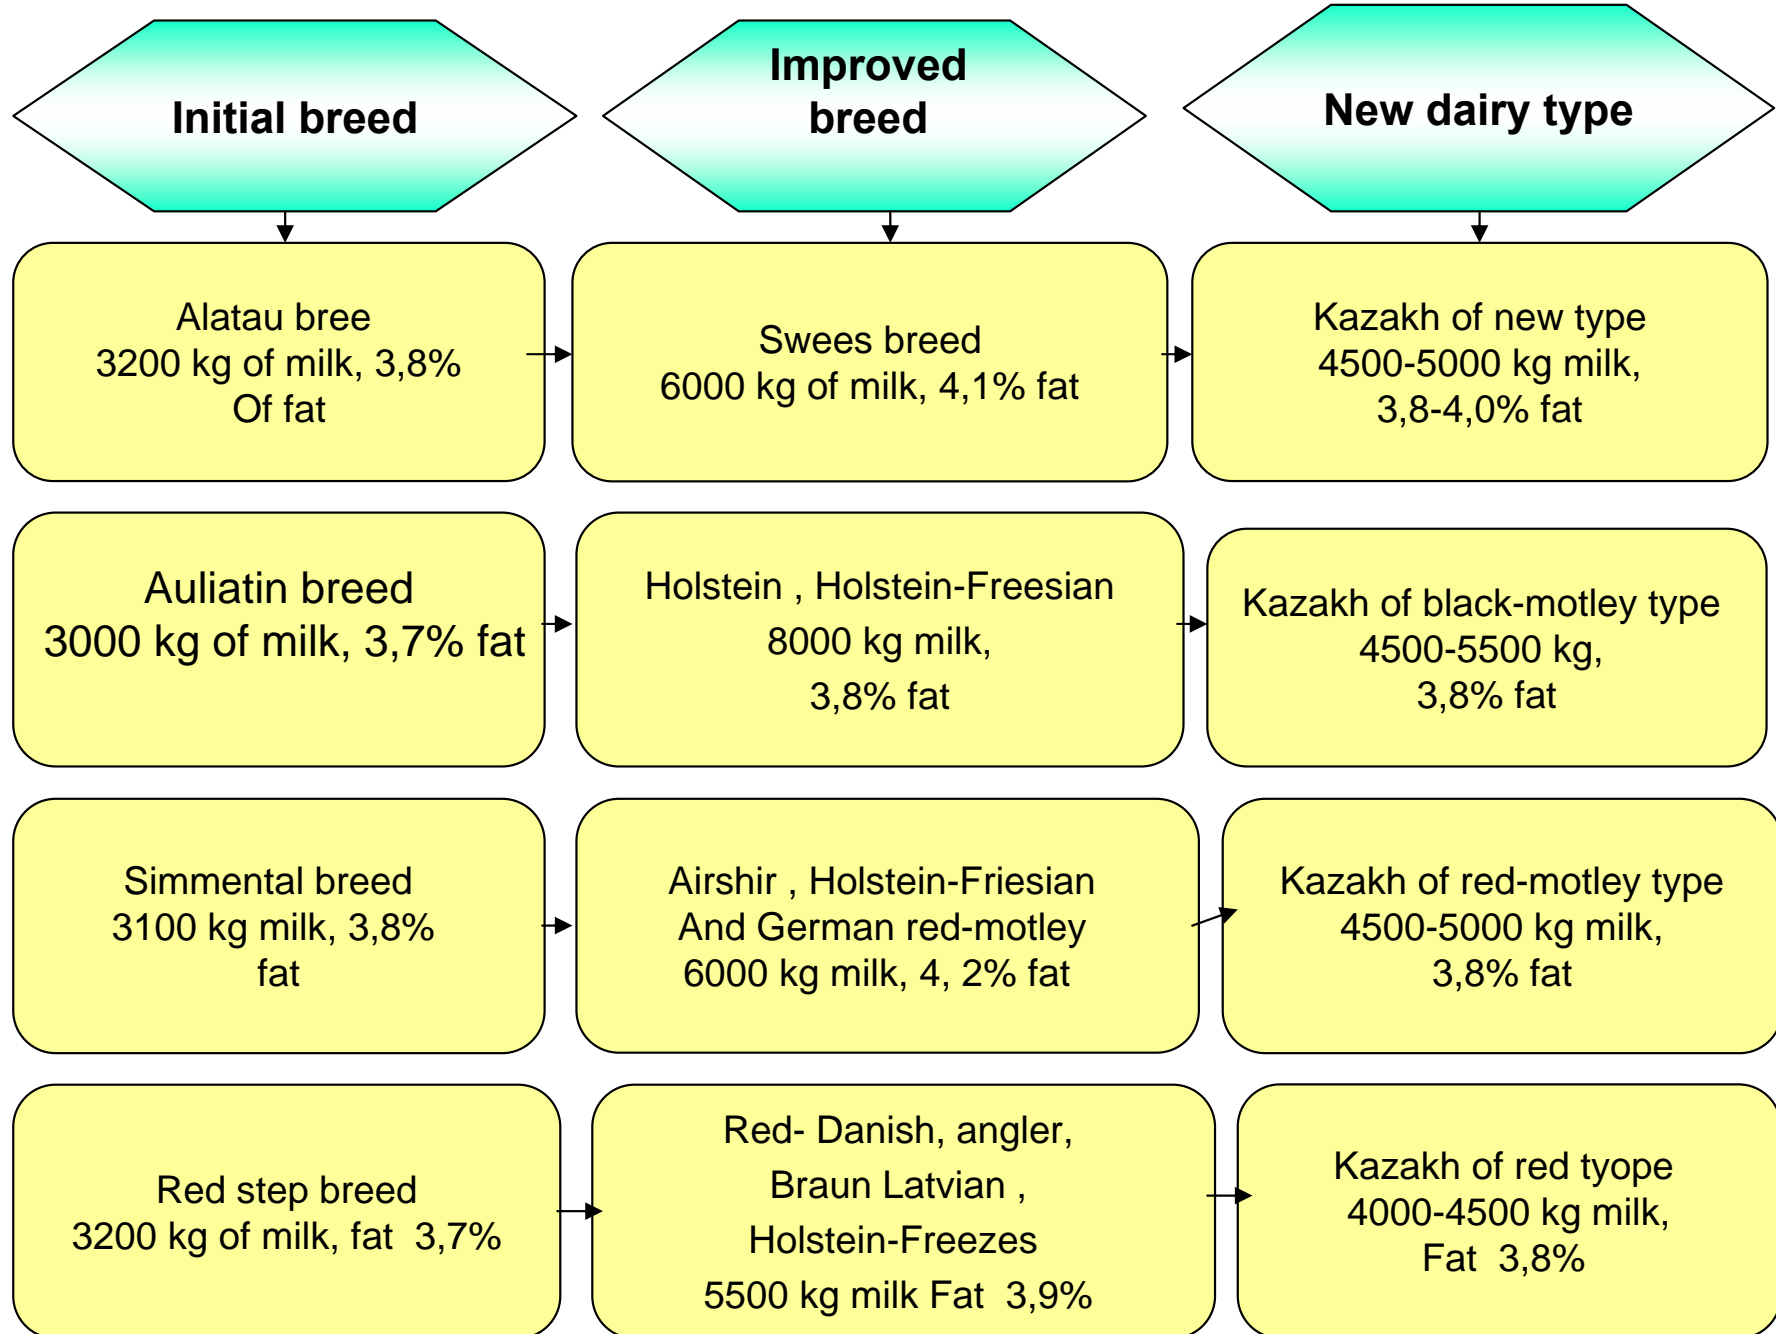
Initial breed

Improved breed

New dairy type

Alatau bree
3200 kg of milk, 3,8%
Of fat

Swees breed
6000 kg of milk, 4,1% fat

Kazakh of new type
4500-5000 kg milk,
3,8-4,0% fat

Auliatin breed
3000 kg of milk, 3,7% fat

Holstein , Holstein-Freesian
8000 kg milk,
3,8% fat

Kazakh of black-motley type
4500-5500 kg,
3,8% fat

Simmental breed
3100 kg milk, 3,8%
fat

Airshir , Holstein-Friesian
And German red-motley
6000 kg milk, 4, 2% fat

Kazakh of red-motley type
4500-5000 kg milk,
3,8% fat

Red step breed
3200 kg of milk, fat 3,7%

Red- Danish, angler,
Braun Latvian ,
Holstein-Freezes
5500 kg milk Fat 3,9%

Kazakh of red tyope
4000-4500 kg milk,
Fat 3,8%